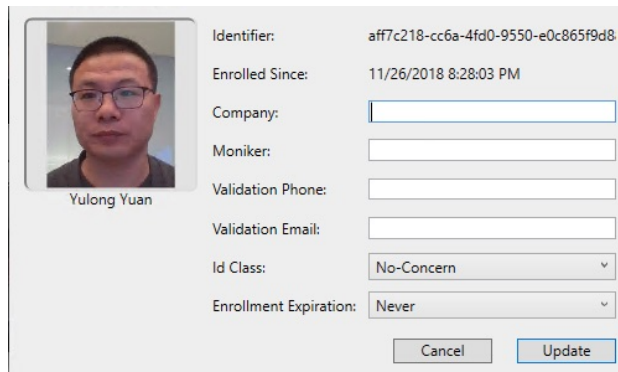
Yulong Yuan

Identifier: aff7c218-cc6a-4fd0-9550-e0c865f9d8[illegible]

Enrolled Since: 11/26/2018 8:28:03 PM

Company:

Moniker:

Validation Phone:

Validation Email:

Id Class: No-Concern

Enrollment Expiration: Never

Cancel

Update